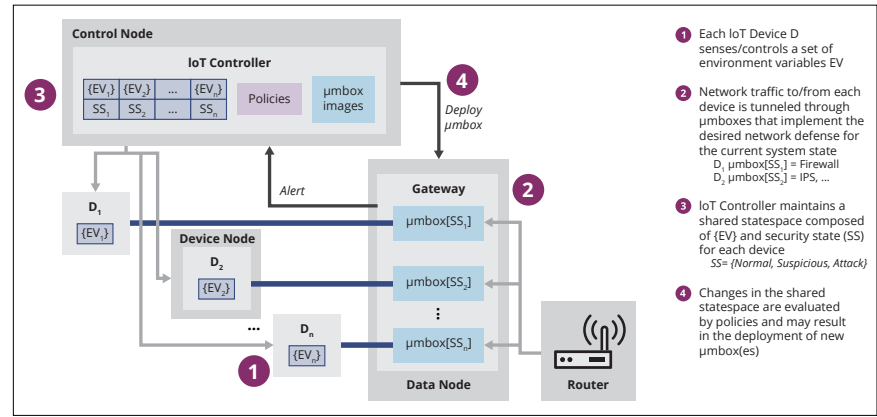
Control Node

IoT Controller

| $\{EV_1\}$ | $\{EV_2\}$ | ... | $\{EV_n\}$ |
|---|---|---|---|
| $SS_1$ | $SS_2$ | ... | $SS_n$ |

Policies

µmbox images

3

4

Deploy µmbox

Alert

Gateway

2

$D_1$

$\{EV_1\}$

µmbox[$SS_1$]

Device Node

$D_2$

$\{EV_2\}$

µmbox[$SS_2$]

...

$D_n$

$\{EV_n\}$

µmbox[$SS_n$]

1

Data Node

Router

1 Each IoT Device D senses/controls a set of environment variables EV

2 Network traffic to/from each device is tunneled through µmboxes that implement the desired network defense for the current system state
$D_1$ µmbox[$SS_1$] = Firewall
$D_2$ µmbox[$SS_2$] = IPS, ...

3 IoT Controller maintains a shared statespace composed of {EV} and security state (SS) for each device
SS= {Normal, Suspicious, Attack}

4 Changes in the shared statespace are evaluated by policies and may result in the deployment of new µmbox(es)